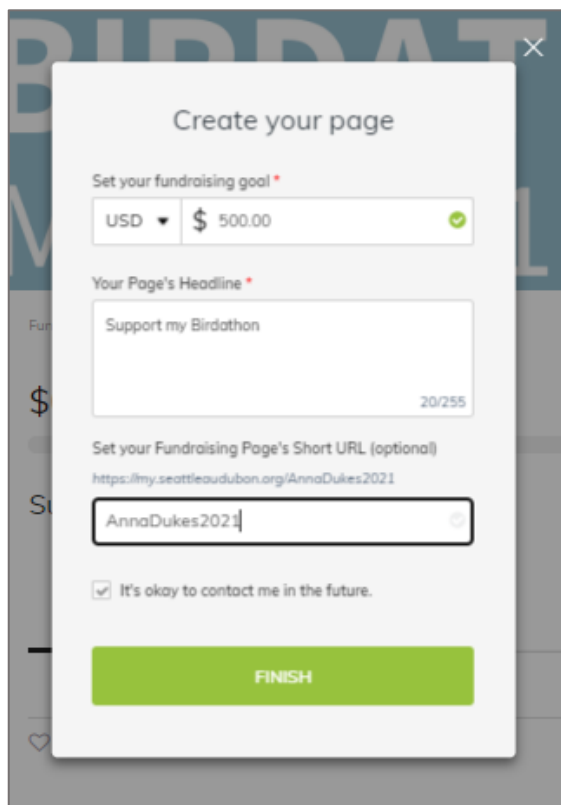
BIRDAT
M L
×
Fu
$
Su

Create your page

Set your fundraising goal *
USD ▾ $ 500.00

Your Page's Headline *
Support my Birdathon
20/255

Set your Fundraising Page's Short URL (optional)
https://my.seattleaudubon.org/AnnaDukes2021
AnnaDukes2021

It's okay to contact me in the future.

FINISH